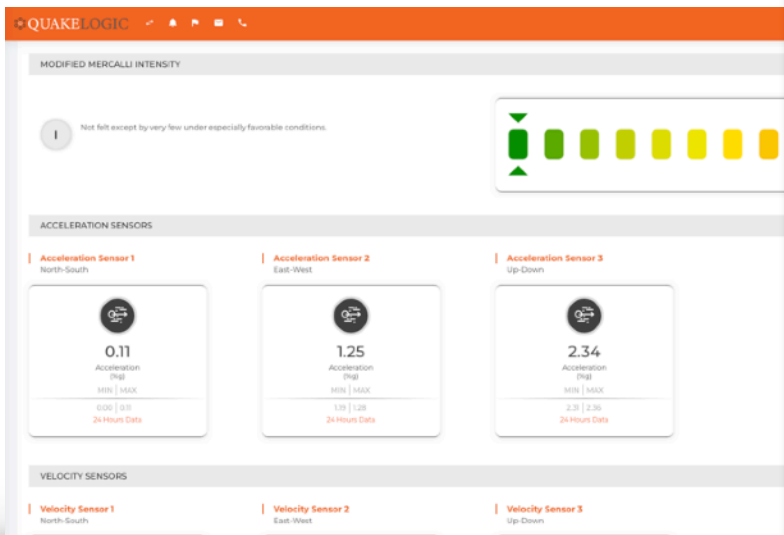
QUAKELOGIC

MODIFIED MERCALLI INTENSITY

I

Not felt except by very few under especially favorable conditions.

ACCELERATION SENSORS

Acceleration Sensor 1
North-South

0.11
Acceleration
(%g)
MIN | MAX
0.00 | 0.11
24 Hours Data

Acceleration Sensor 2
East-West

1.25
Acceleration
(%g)
MIN | MAX
1.19 | 1.28
24 Hours Data

Acceleration Sensor 3
Up-Down

2.34
Acceleration
(%g)
MIN | MAX
2.31 | 2.36
24 Hours Data

VELOCITY SENSORS

Velocity Sensor 1
North-South

Velocity Sensor 2
East-West

Velocity Sensor 3
Up-Down